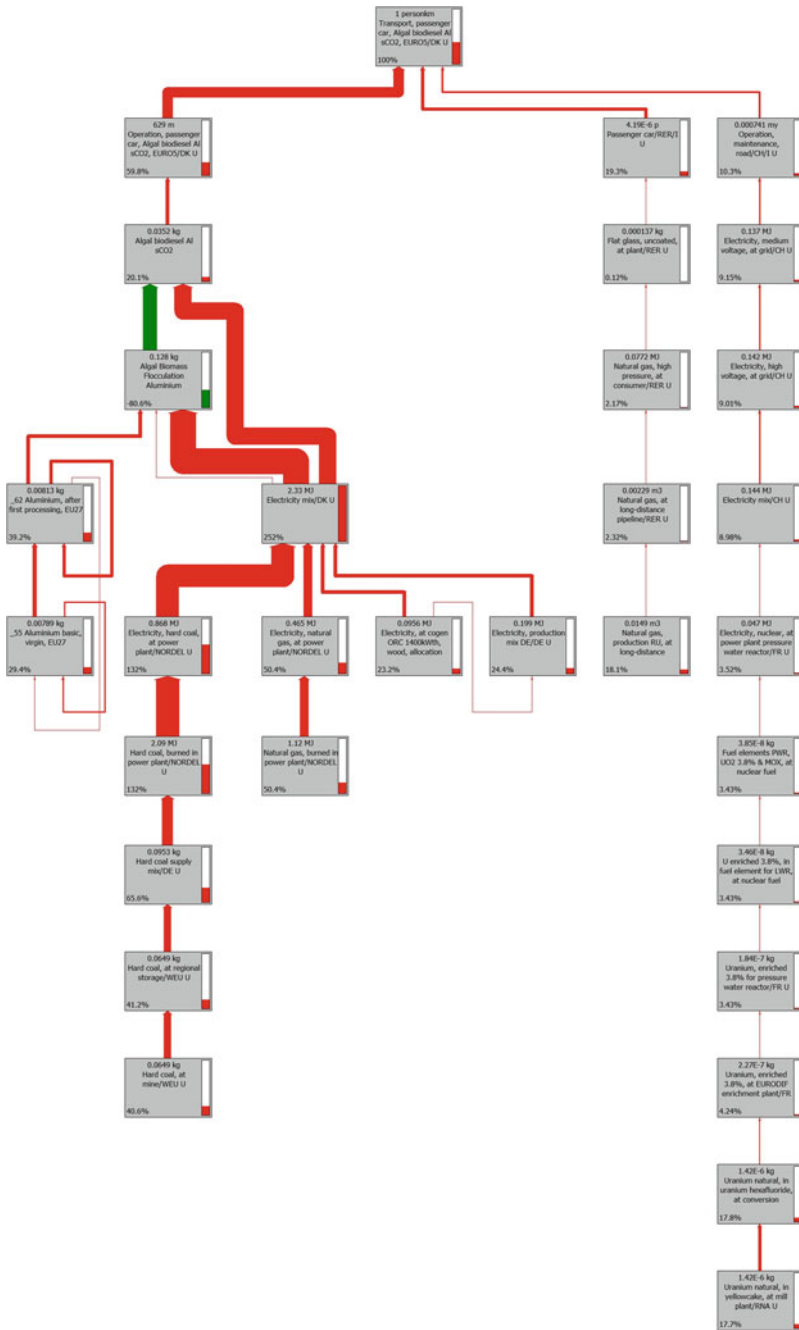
1 personkm
Transport, passenger car, Algal biodiesel Al sCO2, EURO5/DK U
100%

629 m
Operation, passenger car, Algal biodiesel Al sCO2, EURO5/DK U
59.8%

4.19E-6 p
Passenger car/RER/I U
19.3%

0.000741 my
Operation, maintenance, road/CH/I U
10.3%

0.0352 kg
Algal biodiesel Al sCO2
20.1%

0.000137 kg
Flat glass, uncoated, at plant/RER U
0.12%

0.137 MJ
Electricity, medium voltage, at grid/CH U
9.15%

0.128 kg
Algal Biomass Flocculation Aluminium
-80.6%

0.0772 MJ
Natural gas, high pressure, at consumer/RER U
2.17%

0.142 MJ
Electricity, high voltage, at grid/CH U
9.01%

0.00813 kg
_62 Aluminium, after first processing, EU27
39.2%

2.33 MJ
Electricity mix/DK U
252%

0.00229 m3
Natural gas, at long-distance pipeline/RER U
2.32%

0.144 MJ
Electricity mix/CH U
8.98%

0.00789 kg
_55 Aluminium basic, virgin, EU27
29.4%

0.868 MJ
Electricity, hard coal, at power plant/NORDEL U
132%

0.465 MJ
Electricity, natural gas, at power plant/NORDEL U
50.4%

0.0956 MJ
Electricity, at cogen ORC 1400kWth, wood, allocation
23.2%

0.199 MJ
Electricity, production mix DE/DE U
24.4%

0.0149 m3
Natural gas, production RU, at long-distance
18.1%

0.047 MJ
Electricity, nuclear, at power plant pressure water reactor/FR U
3.52%

2.09 MJ
Hard coal, burned in power plant/NORDEL U
132%

1.12 MJ
Natural gas, burned in power plant/NORDEL U
50.4%

3.85E-8 kg
Fuel elements PWR, UO2 3.8% & MOX, at nuclear fuel
3.43%

0.0953 kg
Hard coal supply mix/DE U
65.6%

3.46E-8 kg
U enriched 3.8%, in fuel element for LWR, at nuclear fuel
3.43%

0.0649 kg
Hard coal, at regional storage/WEU U
41.2%

1.84E-7 kg
Uranium, enriched 3.8% for pressure water reactor/FR U
3.43%

0.0649 kg
Hard coal, at mine/WEU U
40.6%

2.27E-7 kg
Uranium, enriched 3.8%, at EURODIF enrichment plant/FR
4.24%

1.42E-6 kg
Uranium natural, in uranium hexafluoride, at conversion
17.8%

1.42E-6 kg
Uranium natural, in yellowcake, at mill plant/RNA U
17.7%